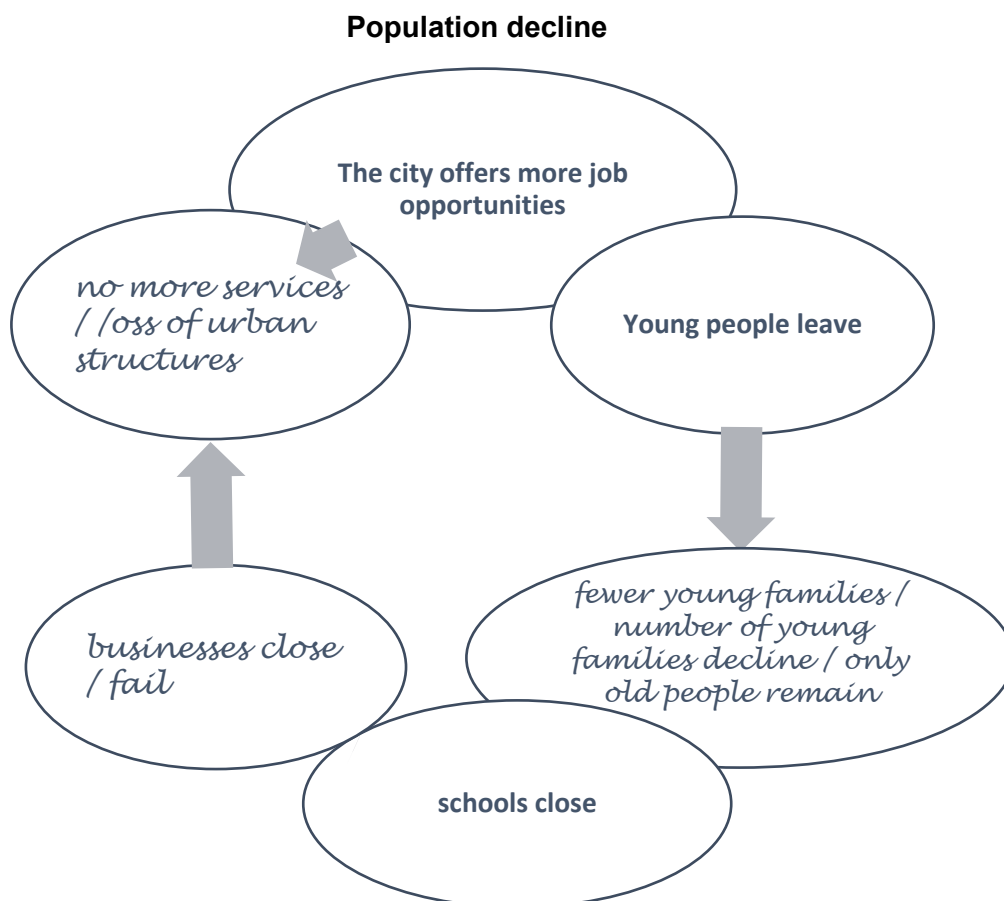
Population decline

The city offers more job opportunities

Young people leave

fewer young families / number of young families decline / only old people remain

schools close

businesses close / fail

no more services / /oss of urban structures